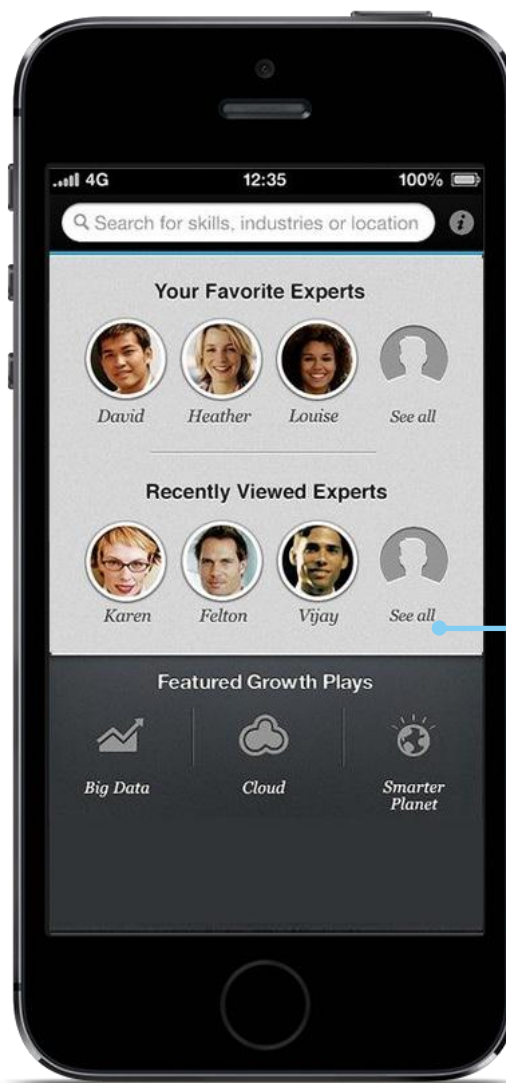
.ıll 4G 12:35 100%

Search for skills, industries or location

Your Favorite Experts

David Heather Louise See all

Recently Viewed Experts

Karen Felton Vijay See all

Featured Growth Plays

Big Data Cloud Smarter Planet